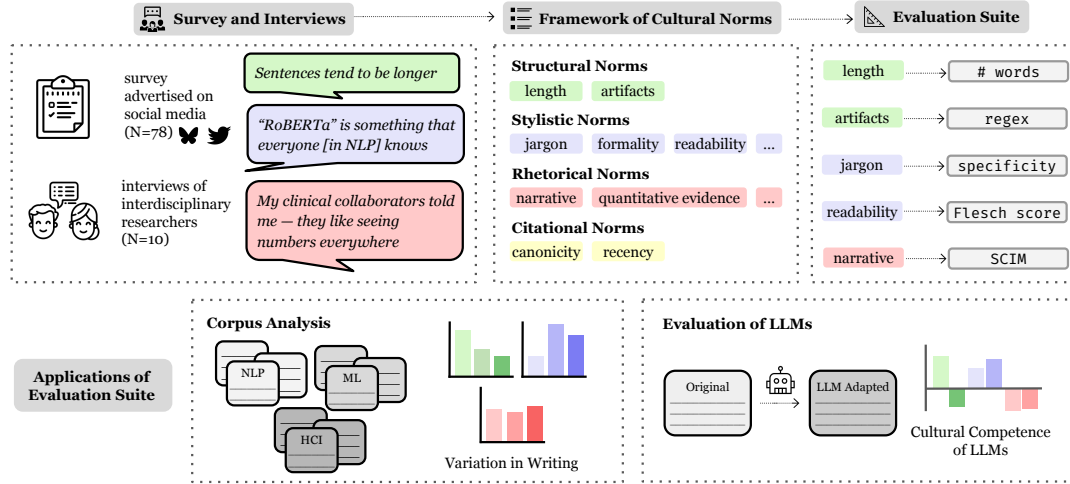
Survey and Interviews

Framework of Cultural Norms

Evaluation Suite

survey advertised on social media (N=78)

interviews of interdisciplinary researchers (N=10)

Sentences tend to be longer

"RoBERTa" is something that everyone [in NLP] knows

My clinical collaborators told me — they like seeing numbers everywhere

Structural Norms
length artifacts

Stylistic Norms
jargon formality readability ...

Rhetorical Norms
narrative quantitative evidence ...

Citational Norms
canonicity recency

length → # words

artifacts → regex

jargon → specificity

readability → Flesch score

narrative → SCIM

Applications of Evaluation Suite

Corpus Analysis

NLP

ML

HCI

Variation in Writing

Evaluation of LLMs

Original

LLM Adapted

Cultural Competence of LLMs